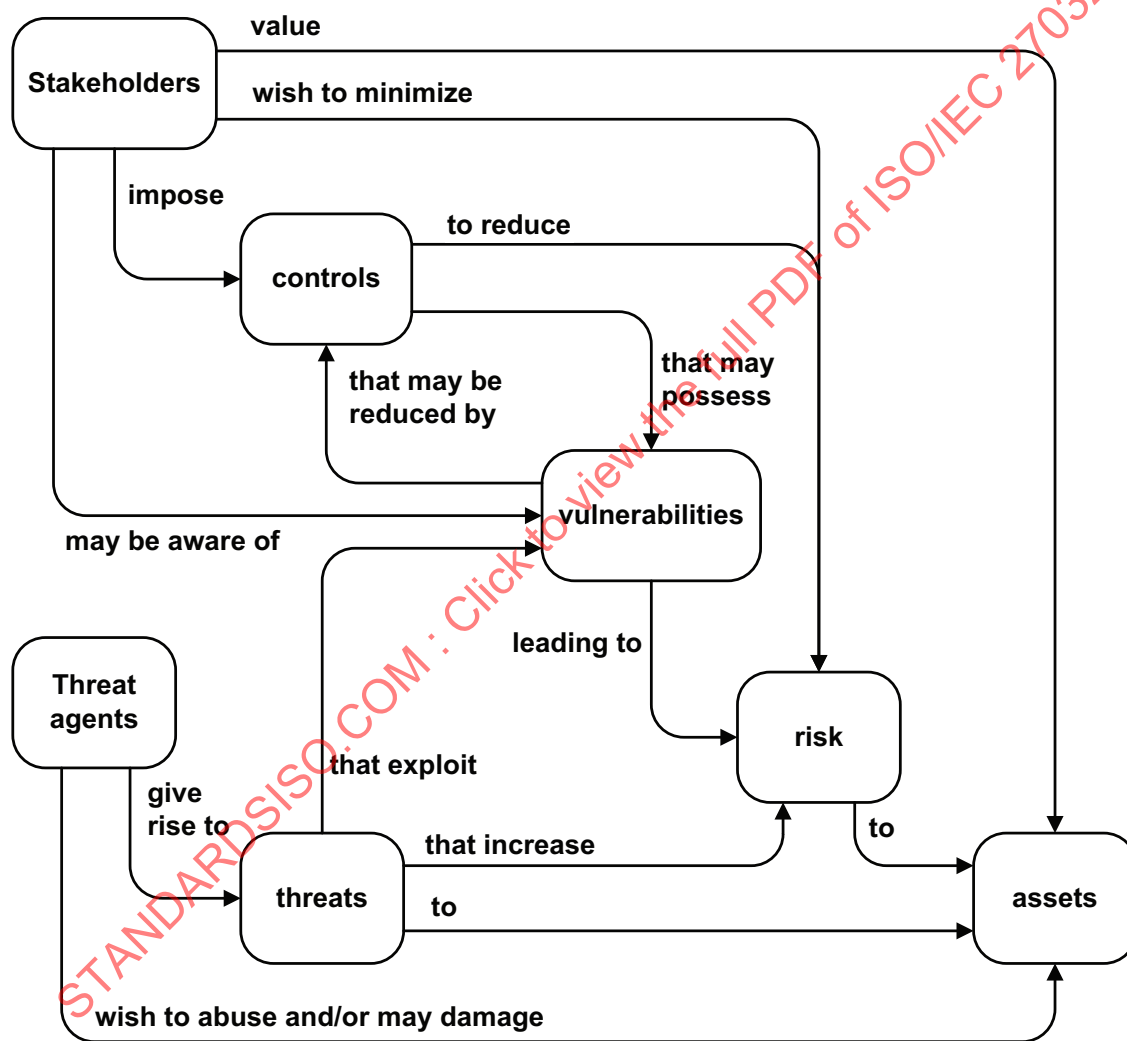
Stakeholders

value

wish to minimize

impose

controls

to reduce

that may be reduced by

that may possess

vulnerabilities

may be aware of

leading to

Threat agents

risk

give rise to

that exploit

threats

that increase

to

to

assets

wish to abuse and/or may damage

STANDARDSISO.COM : Click to view the full PDF of ISO/IEC 2703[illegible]